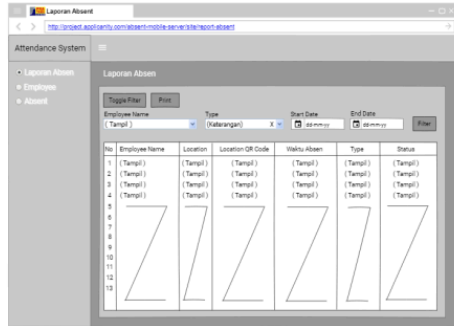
Laporan Absent

http://project.applicanity.com/absent-mobile-server/site/report-absent

Attendance System

Laporan Absen
Employee
Absent

Laporan Absen

Toggle Filter
Print

Employee Name
( Tampil )

Type
(Keterangan)
X

Start Date
dd-mm-yy

End Date
dd-mm-yy

Filter

| No | Employee Name | Location | Location QR Code | Waktu Absen | Type | Status |
|---|---|---|---|---|---|---|
| 1 | ( Tampil ) | (Tampil ) | ( Tampil ) | ( Tampil ) | (Tampil ) | (Tampil ) |
| 2 | ( Tampil ) | (Tampil ) | ( Tampil ) | ( Tampil ) | (Tampil ) | (Tampil ) |
| 3 | ( Tampil ) | (Tampil ) | ( Tampil ) | ( Tampil ) | (Tampil ) | (Tampil ) |
| 4 | ( Tampil ) | (Tampil ) | ( Tampil ) | ( Tampil ) | (Tampil ) | (Tampil ) |
| 5 | | | | | | |
| 6 | | | | | | |
| 7 | | | | | | |
| 8 | | | | | | |
| 9 | | | | | | |
| 10 | | | | | | |
| 11 | | | | | | |
| 12 | | | | | | |
| 13 | | | | | | |